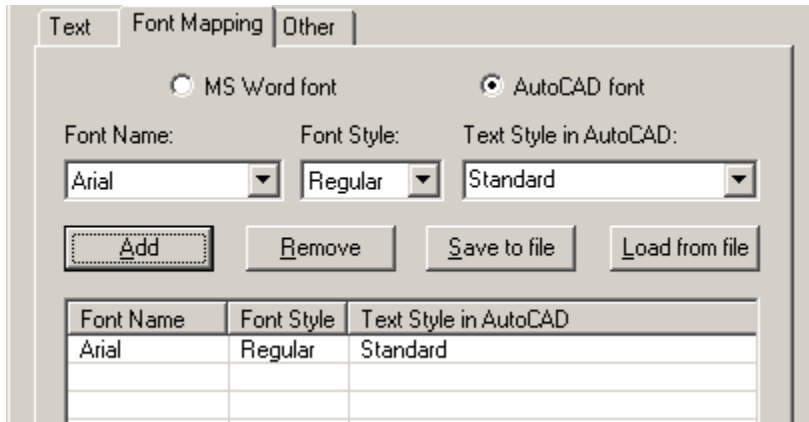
Text | Font Mapping | Other

MS Word font
AutoCAD font

Font Name:
Arial

Font Style:
Regular

Text Style in AutoCAD:
Standard

Add
Remove
Save to file
Load from file

| Font Name | Font Style | Text Style in AutoCAD |
|---|---|---|
| Arial | Regular | Standard |
| | | |
| | | |
| | | |